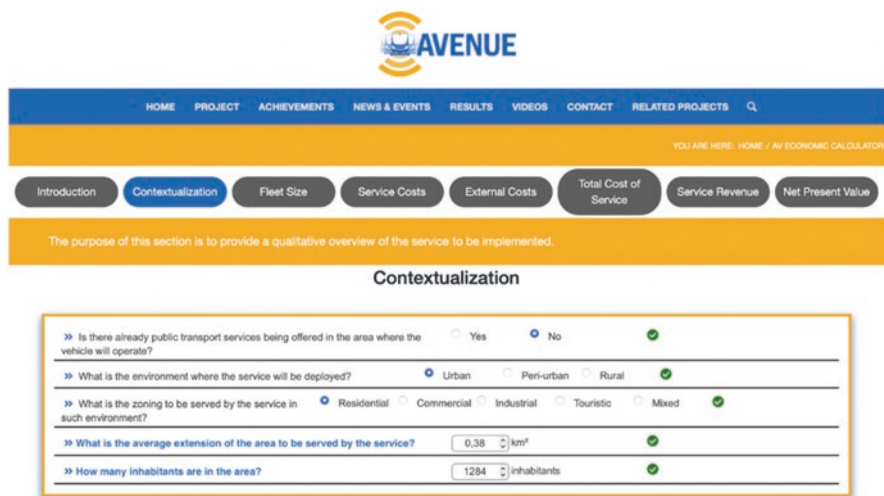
AVENUE

HOME PROJECT ACHIEVEMENTS NEWS & EVENTS RESULTS VIDEOS CONTACT RELATED PROJECTS

YOU ARE HERE: HOME / AV ECONOMIC CALCULATOR

Introduction
Contextualization
Fleet Size
Service Costs
External Costs
Total Cost of Service
Service Revenue
Net Present Value

The purpose of this section is to provide a qualitative overview of the service to be implemented.

Contextualization

» Is there already public transport services being offered in the area where the vehicle will operate? Yes No

» What is the environment where the service will be deployed? Urban Peri-urban Rural

» What is the zoning to be served by the service in such environment? Residential Commercial Industrial Touristic Mixed

» What is the average extension of the area to be served by the service? 0,38 km²

» How many inhabitants are in the area? 1284 inhabitants